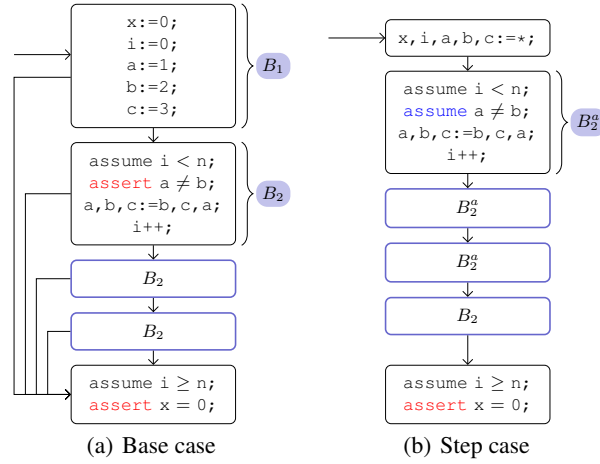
x:=0;
i:=0;
a:=1;
b:=2;
c:=3;

$B_1$

assume i < n;
assert a $\neq$ b;
a,b,c:=b,c,a;
i++;

$B_2$

$B_2$

$B_2$

assume i $\geq$ n;
assert x = 0;

(a) Base case

x,i,a,b,c:=$\star$;

assume i < n;
assume a $\neq$ b;
a,b,c:=b,c,a;
i++;

$B_2^a$

$B_2^a$

$B_2^a$

$B_2$

assume i $\geq$ n;
assert x = 0;

(b) Step case